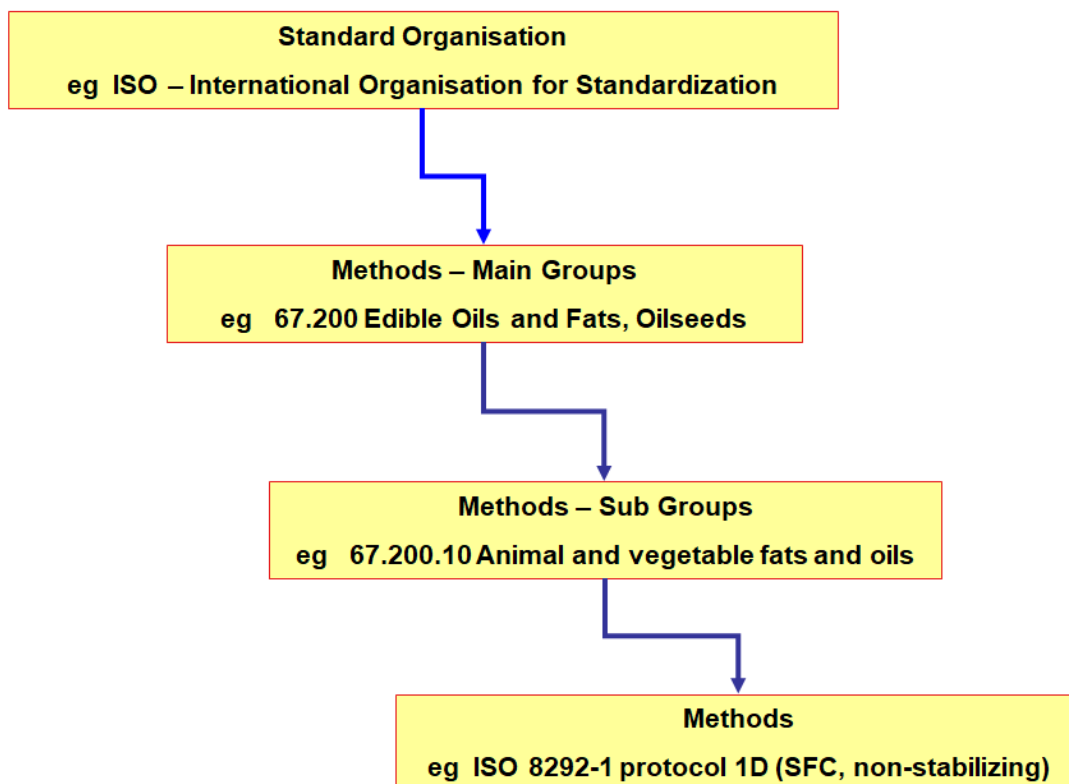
Standard Organisation

eg ISO – International Organisation for Standardization

Methods – Main Groups

eg 67.200 Edible Oils and Fats, Oilseeds

Methods – Sub Groups

eg 67.200.10 Animal and vegetable fats and oils

Methods

eg ISO 8292-1 protocol 1D (SFC, non-stabilizing)